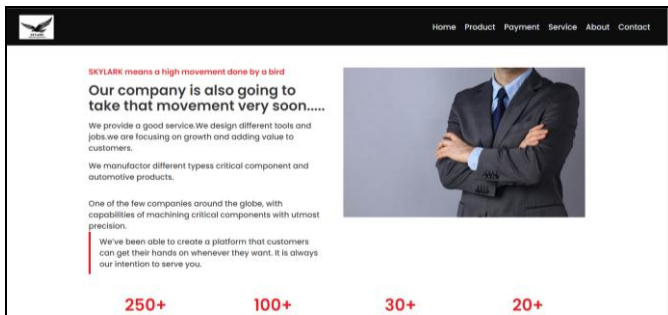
SKYLARK

Home Product Payment Service About Contact

SKYLARK means a high movement done by a bird

Our company is also going to take that movement very soon.....

We provide a good service.We design different tools and jobs.we are focusing on growth and adding value to customers.

We manufactor different typess critical component and automotive products.

One of the few companies around the globe, with capabilities of machining critical components with utmost precision.

We've been able to create a platform that customers can get their hands on whenever they want. It is always our intention to serve you.

250+

100+

30+

20+